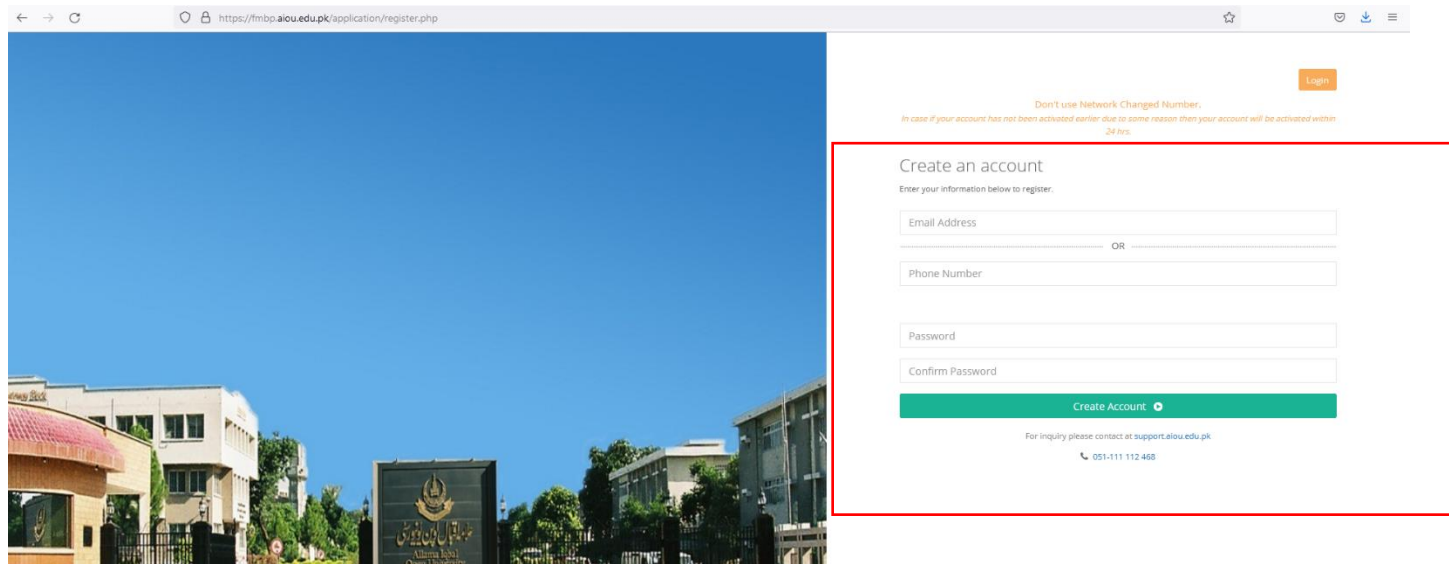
https://fmbp.aiou.edu.pk/application/register.php

Login

Don't use Network Changed Number.

In case if your account has not been activated earlier due to some reason then your account will be activated within 24 hrs.

Create an account

Enter your information below to register.

Email Address

OR

Phone Number

Password

Confirm Password

Create Account

For inquiry please contact at support.aiou.edu.pk

051-111 112 468

Allama Iqbal Open University